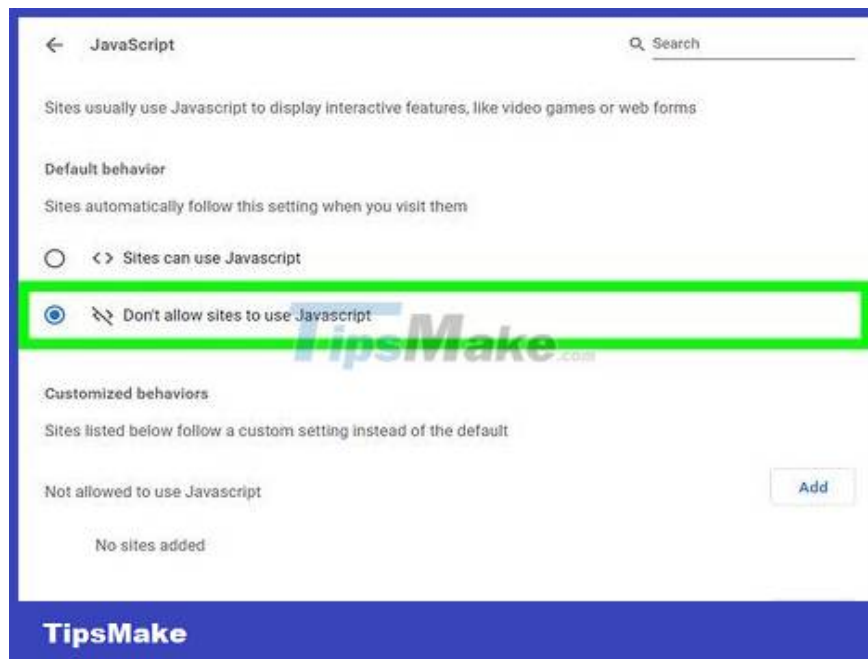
← JavaScript

Search

Sites usually use Javascript to display interactive features, like video games or web forms

Default behavior

Sites automatically follow this setting when you visit them

<> Sites can use Javascript

Don't allow sites to use Javascript

TipsMake.com

Customized behaviors

Sites listed below follow a custom setting instead of the default

Not allowed to use Javascript

Add

No sites added

TipsMake